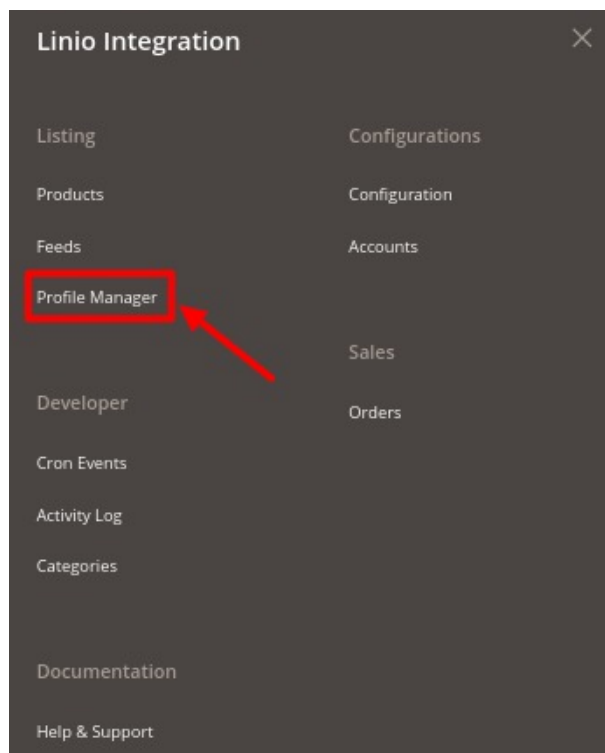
Linio Integration

×

Listing

Products

Feeds

Profile Manager

Developer

Cron Events

Activity Log

Categories

Documentation

Help & Support

Configurations

Configuration

Accounts

Sales

Orders